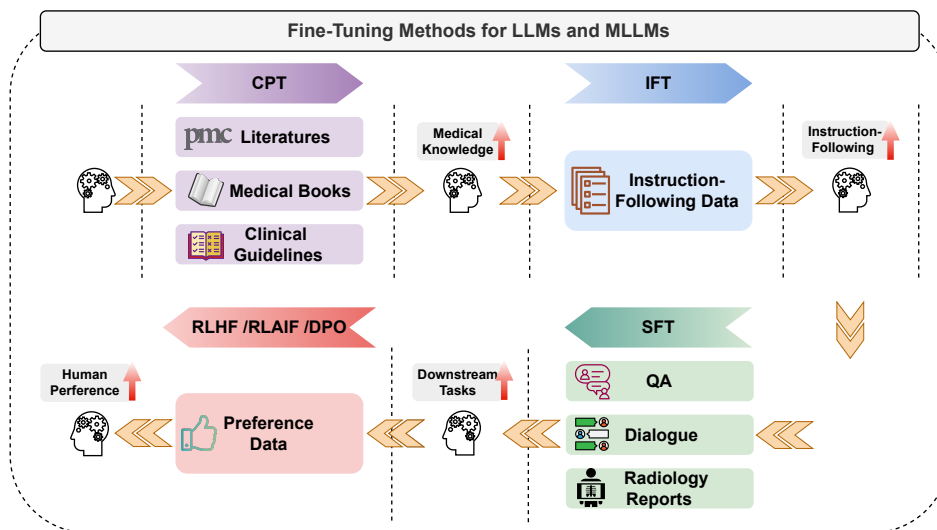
Fine-Tuning Methods for LLMs and MLLMs

CPT

pmc Literatures

Medical Books

Clinical Guidelines

Medical Knowledge

IFT

Instruction-Following Data

Instruction-Following

RLHF /RLAIF /DPO

SFT

Human Perference

Preference Data

Downstream Tasks

QA

Dialogue

Radiology Reports